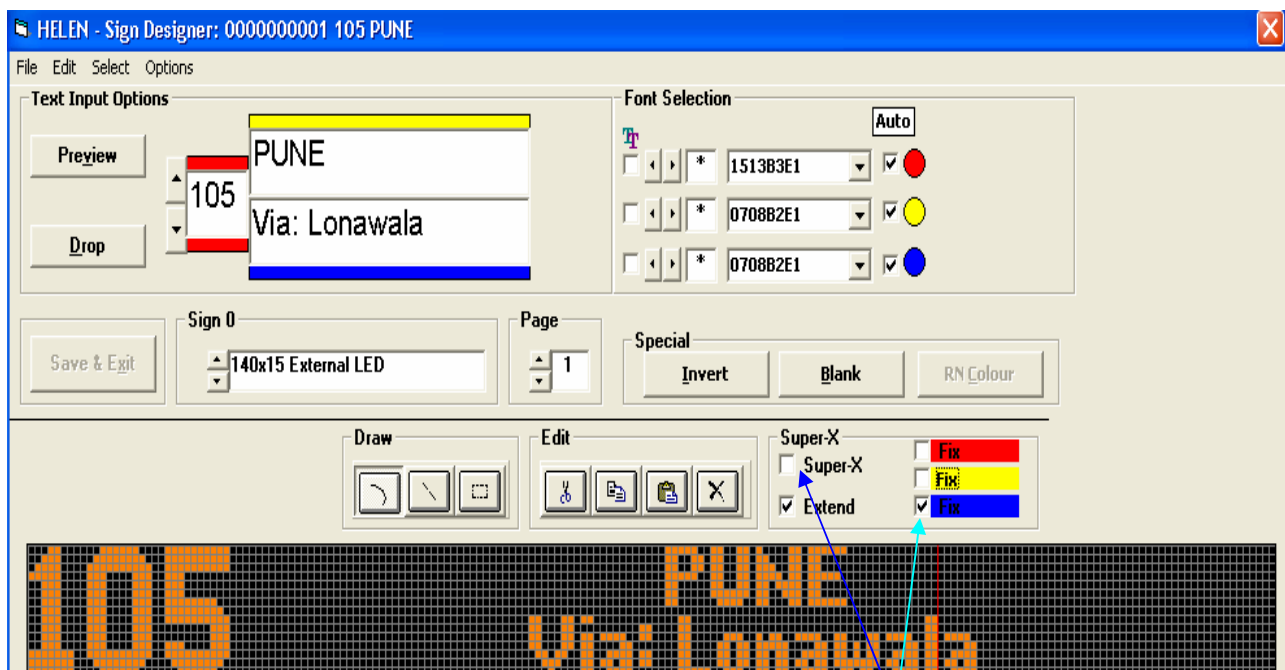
HELEN - Sign Designer: 0000000001 105 PUNE

File Edit Select Options

Text Input Options

Preview

Drop

105

PUNE

Via: Lonawala

Font Selection

Auto

*
1513B3E1

*
0708B2E1

*
0708B2E1

Save & Exit

Sign 0

140x15 External LED

Page

1

Special

Invert

Blank

RN Colour

Draw

Edit

Super-X

Super-X

Extend

Fix

Fix

Fix

105

PUNE

Via: Lonawala